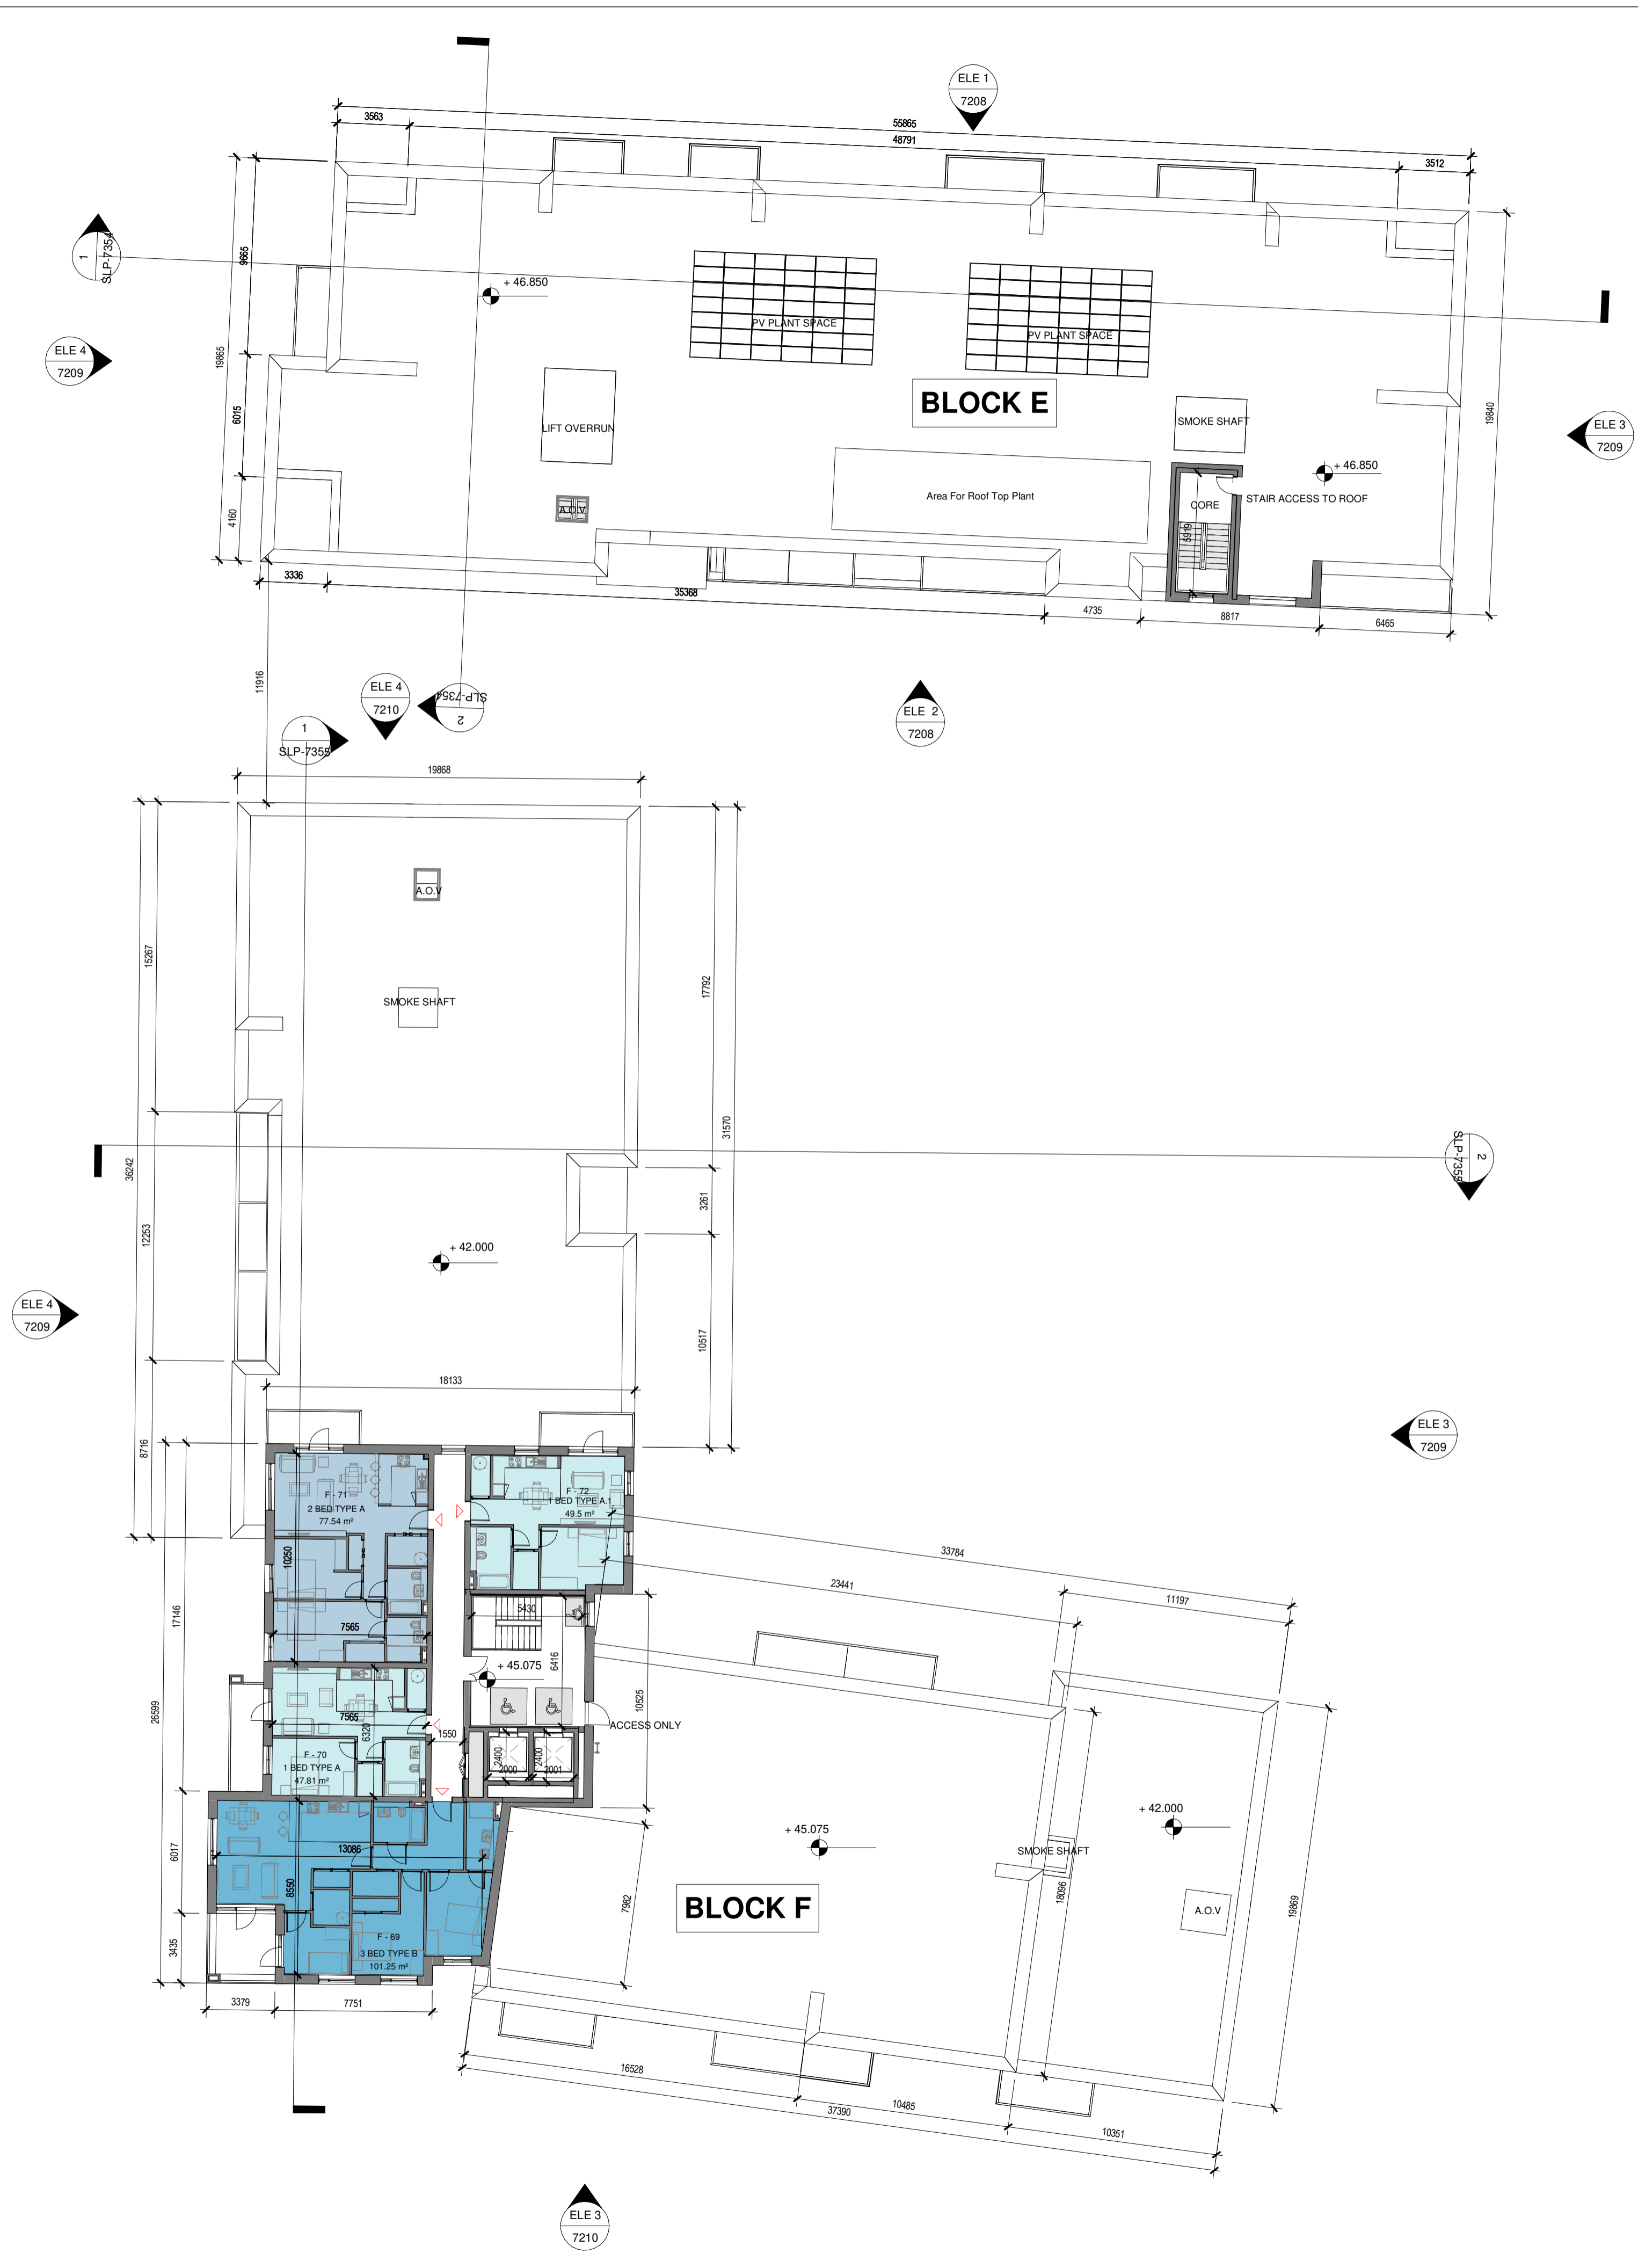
ELE 1
7208

55865
3563
48791
3512

1
SLP-7354

9665
+ 46.850

ELE 4
7209

19865
PV PLANT SPACE
PV PLANT SPACE
BLOCK E
19840
ELE 3
7209
6015
LIFT OVERRUN
SMOKE SHAFT
+ 46.850
Area For Roof Top Plant
CORE
STAIR ACCESS TO ROOF
4160
A.O.V
4919
3336
35368
4735
8817
6465

11916
ELE 4
7210
SLP-7354
2
ELE 2
7208
1
SLP-7355

19868
A.O.V
15267
SMOKE SHAFT
17792
31570
36242
2
SLP-7355
3261
12253
+ 42.000
ELE 4
7209
10517
18133
8716
ELE 3
7209
F - 71
2 BED TYPE A
77.54 m²
F - 72
1 BED TYPE A.1
49.5 m²
10250
33784
23441
11197
17146
7565
5430
6416
+ 45.075
10525
26599
7565
6320
ACCESS ONLY
1550
F - 70
1 BED TYPE A
47.81 m²
2400
2000
2400
2001
+ 42.000
+ 45.075
13086
SMOKE SHAFT
6017
8550
18096
BLOCK F
7982
A.O.V
19869
F - 69
3 BED TYPE B
101.25 m²
3435
3379
7751
16528
37390
10485
10351

ELE 3
7210